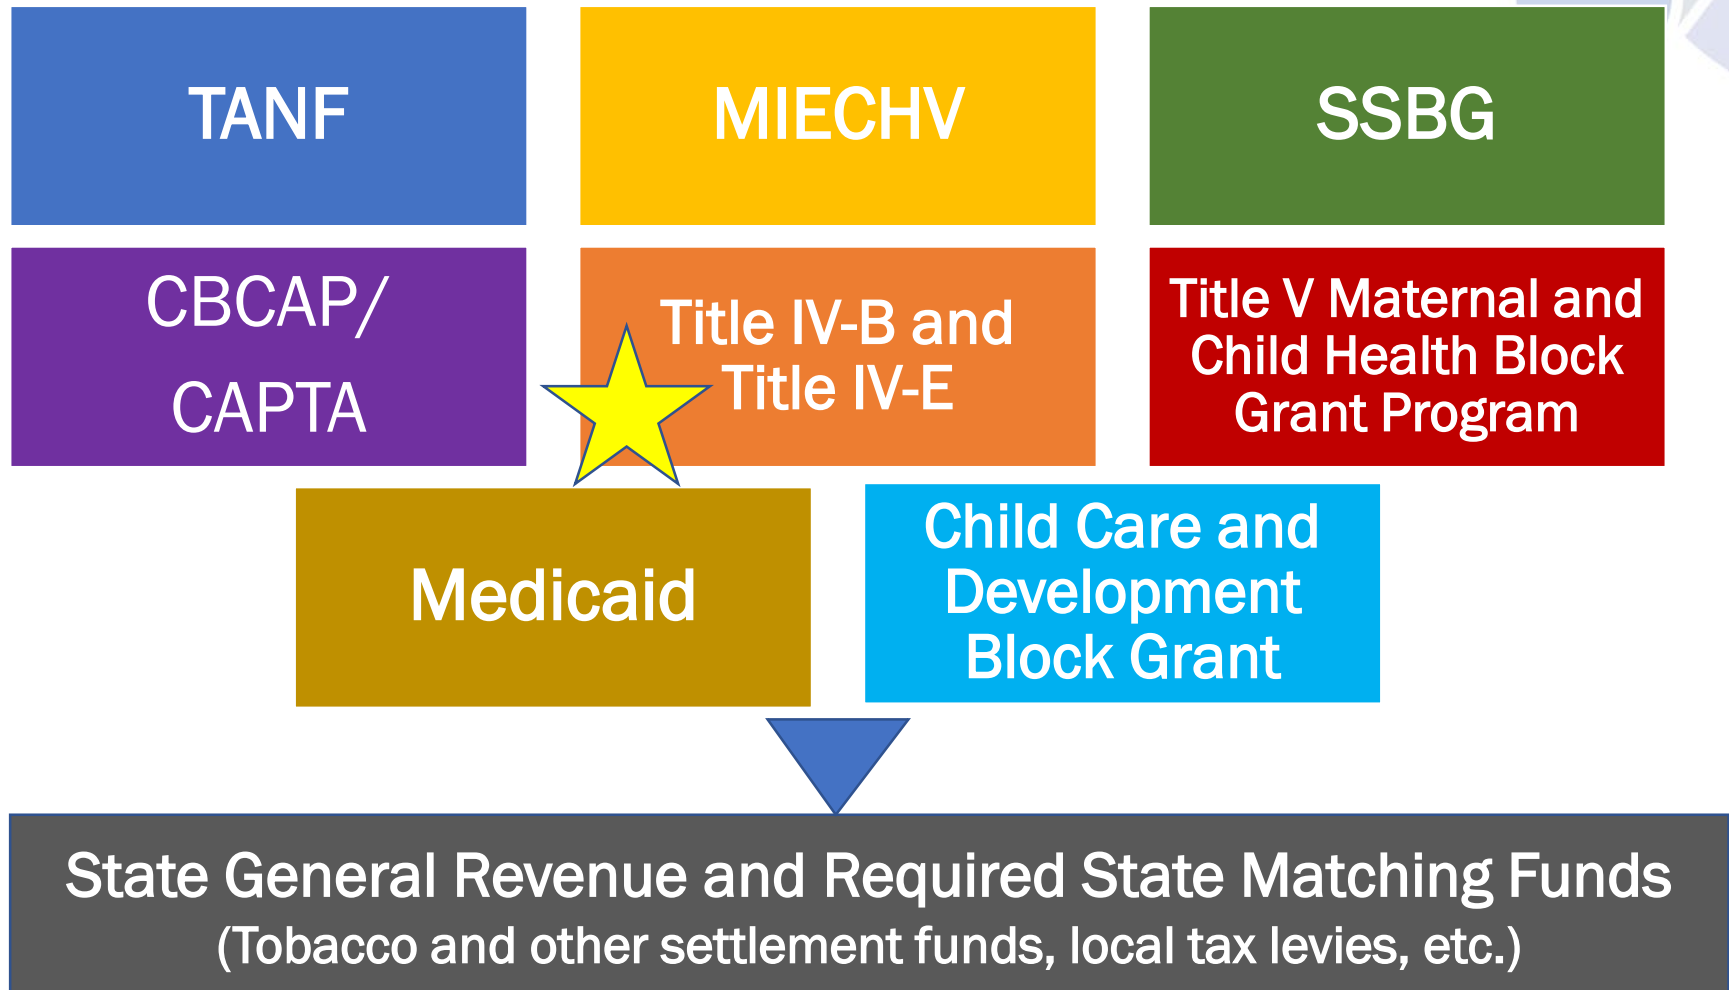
TANF

MIECHV

SSBG

CBCAP/ CAPTA

Title IV-B and Title IV-E

Title V Maternal and Child Health Block Grant Program

Medicaid

Child Care and Development Block Grant

State General Revenue and Required State Matching Funds
(Tobacco and other settlement funds, local tax levies, etc.)